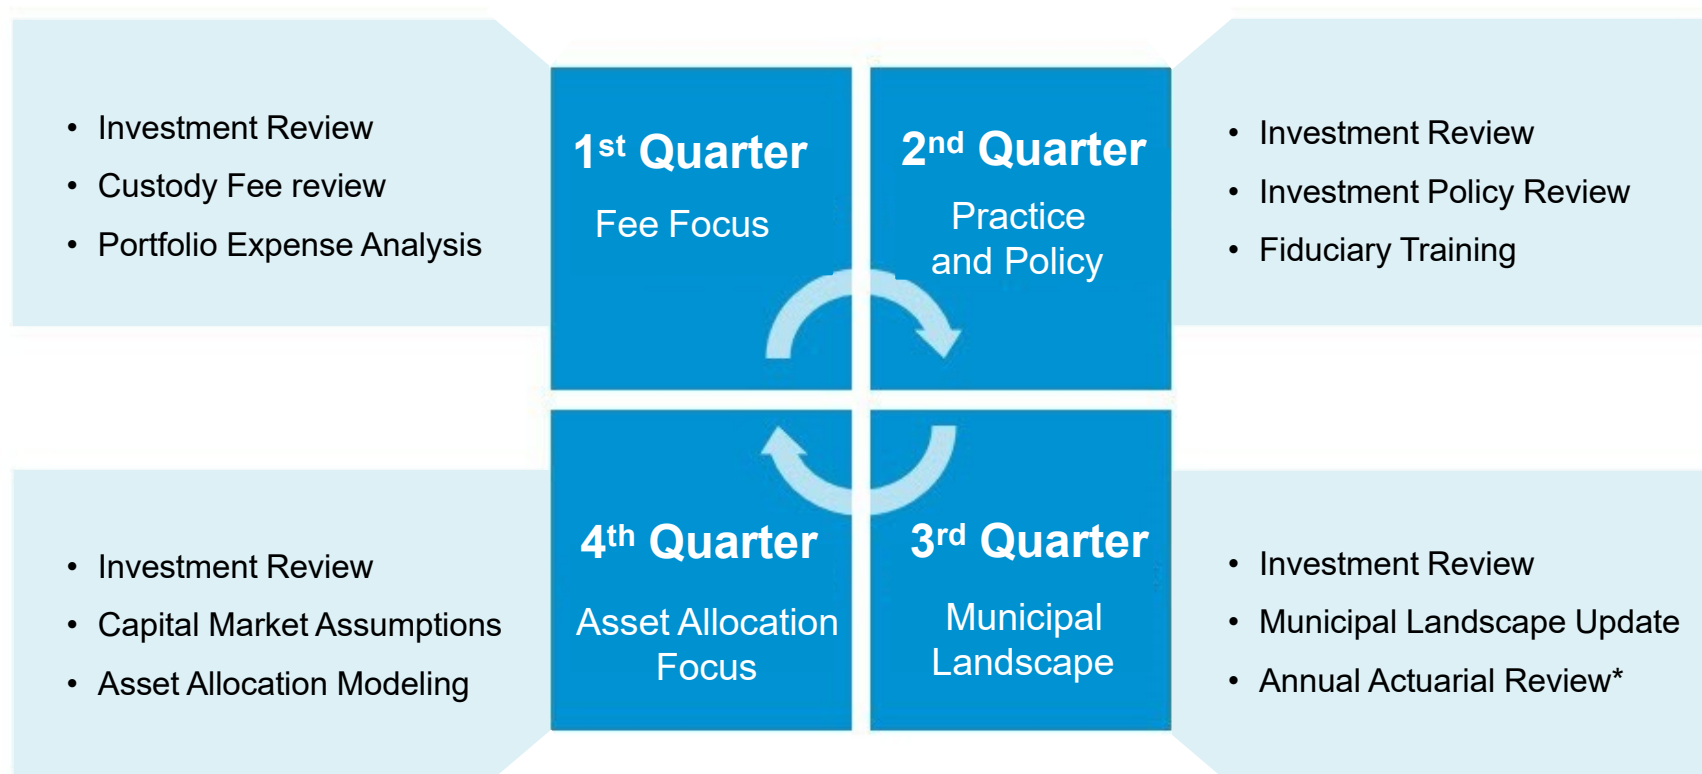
- Investment Review
- Custody Fee review
- Portfolio Expense Analysis

1st Quarter
Fee Focus

2nd Quarter
Practice and Policy

- Investment Review
- Investment Policy Review
- Fiduciary Training

- Investment Review
- Capital Market Assumptions
- Asset Allocation Modeling

4th Quarter
Asset Allocation Focus

3rd Quarter
Municipal Landscape

- Investment Review
- Municipal Landscape Update
- Annual Actuarial Review*